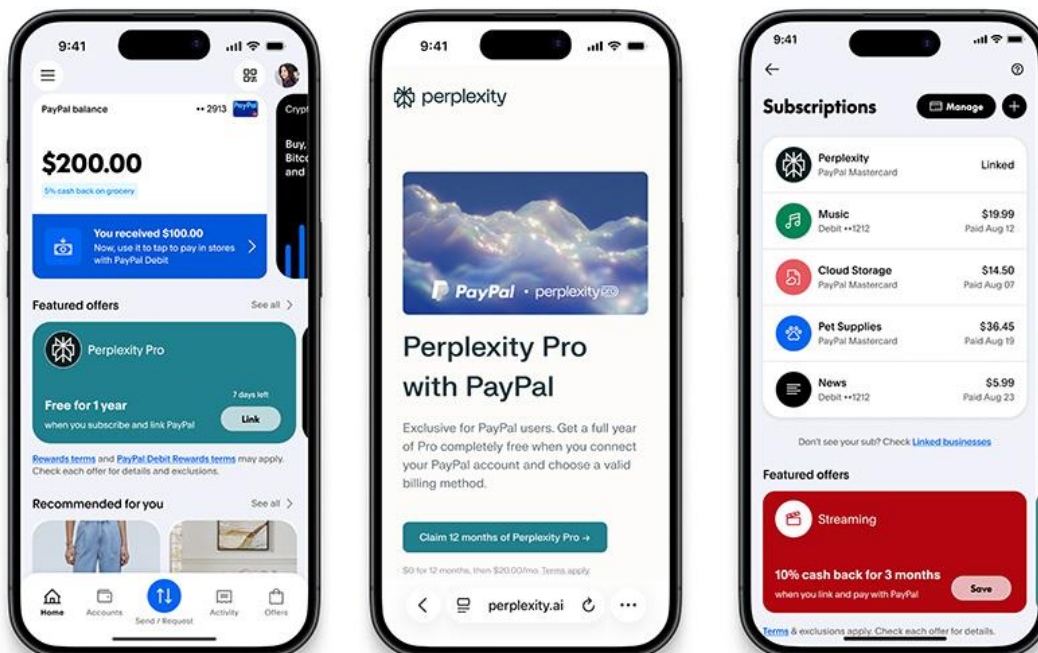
9:41

PayPal balance
•• 2913 PayPal

$200.00

5% cash back on grocery

Crypt
Buy, Bitco and

You received $100.00
Now, use it to tap to pay in stores with PayPal Debit

Featured offers
See all

Perplexity Pro

Free for 1 year
when you subscribe and link PayPal
7 days left
Link

Rewards terms and PayPal Debit Rewards terms may apply. Check each offer for details and exclusions.

Recommended for you
See all

Home
Accounts
Send / Request
Activity
Offers

9:41

perplexity

PayPal · perplexity pro

Perplexity Pro with PayPal

Exclusive for PayPal users. Get a full year of Pro completely free when you connect your PayPal account and choose a valid billing method.

Claim 12 months of Perplexity Pro →

$0 for 12 months, then $20.00/mo. Terms apply.

perplexity.ai

9:41

Subscriptions
Manage

Perplexity
PayPal Mastercard
Linked

Music
Debit ••1212
$19.99
Paid Aug 12

Cloud Storage
PayPal Mastercard
$14.50
Paid Aug 07

Pet Supplies
PayPal Mastercard
$36.45
Paid Aug 19

News
Debit ••1212
$5.99
Paid Aug 23

Don't see your sub? Check Linked businesses

Featured offers

Streaming

10% cash back for 3 months
when you link and pay with PayPal
Save

Terms & exclusions apply. Check each offer for details.